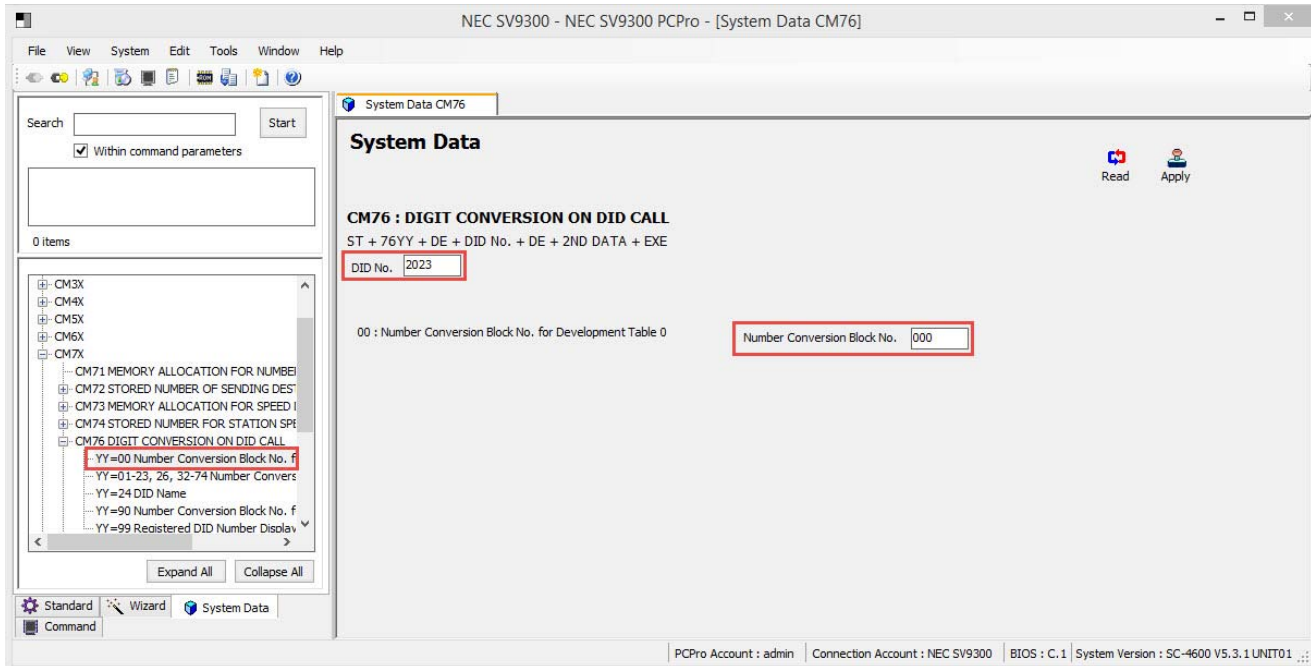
NEC SV9300 - NEC SV9300 PCPro - [System Data CM76]

File View System Edit Tools Window Help

Search Start
Within command parameters

0 items

CM3X
CM4X
CM5X
CM6X
CM7X
CM71 MEMORY ALLOCATION FOR NUMBEI
CM72 STORED NUMBER OF SENDING DEST
CM73 MEMORY ALLOCATION FOR SPEED I
CM74 STORED NUMBER FOR STATION SPE
CM76 DIGIT CONVERSION ON DID CALL
YY=00 Number Conversion Block No. f
YY=01-23, 26, 32-74 Number Convers
YY=24 DID Name
YY=90 Number Conversion Block No. f
YY=99 Registered DID Number Displav

Expand All Collapse All

Standard Wizard System Data
Command

System Data CM76

System Data

Read Apply

CM76 : DIGIT CONVERSION ON DID CALL
ST + 76YY + DE + DID No. + DE + 2ND DATA + EXE
DID No. 2023

00 : Number Conversion Block No. for Development Table 0

Number Conversion Block No. 000

PCPro Account : admin | Connection Account : NEC SV9300 | BIOS : C.1 | System Version : SC-4600 V5.3.1 UNIT01